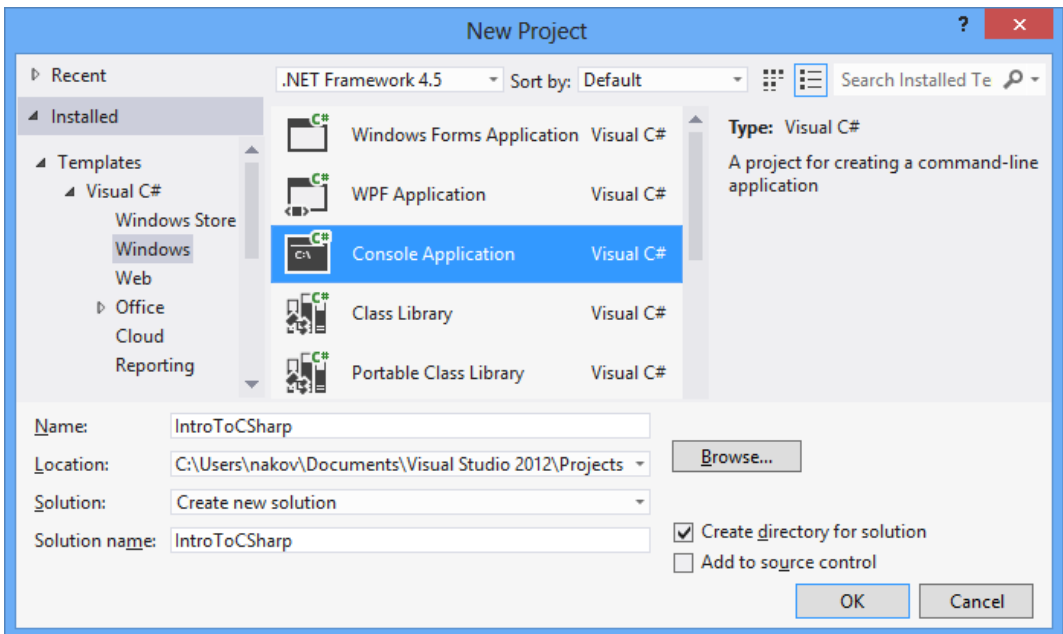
New Project

?

Recent

Installed

Templates
Visual C#
Windows Store
Windows
Web
Office
Cloud
Reporting

.NET Framework 4.5
Sort by: Default
Search Installed Te

Windows Forms Application Visual C#
WPF Application Visual C#
Console Application Visual C#
Class Library Visual C#
Portable Class Library Visual C#

Type: Visual C#
A project for creating a command-line application

Name: IntroToCSharp
Location: C:\Users\nakov\Documents\Visual Studio 2012\Projects
Browse...
Solution: Create new solution
Solution name: IntroToCSharp
Create directory for solution
Add to source control
OK
Cancel